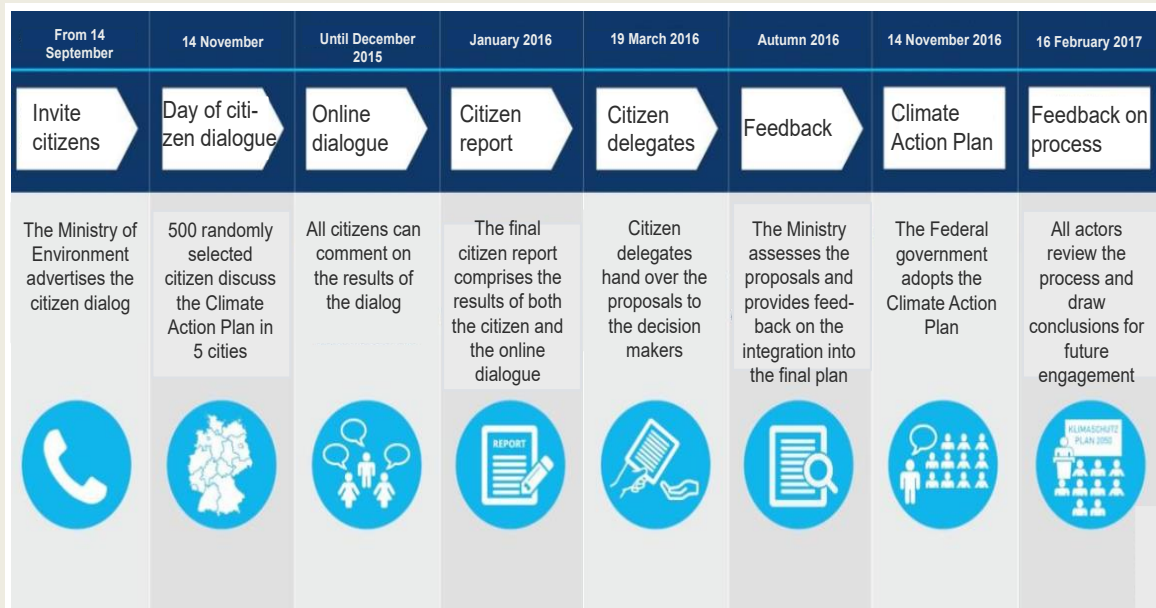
| From 14 September | 14 November | Until December 2015 | January 2016 | 19 March 2016 | Autumn 2016 | 14 November 2016 | 16 February 2017 |
|---|---|---|---|---|---|---|---|
| Invite citizens | Day of citizen dialogue | Online dialogue | Citizen report | Citizen delegates | Feedback | Climate Action Plan | Feedback on process |
| The Ministry of Environment advertises the citizen dialog | 500 randomly selected citizen discuss the Climate Action Plan in 5 cities | All citizens can comment on the results of the dialog | The final citizen report comprises the results of both the citizen and the online dialogue | Citizen delegates hand over the proposals to the decision makers | The Ministry assesses the proposals and provides feedback on the integration into the final plan | The Federal government adopts the Climate Action Plan | All actors review the process and draw conclusions for future engagement |

REPORT

KLIMASCHUTZ PLAN 2050